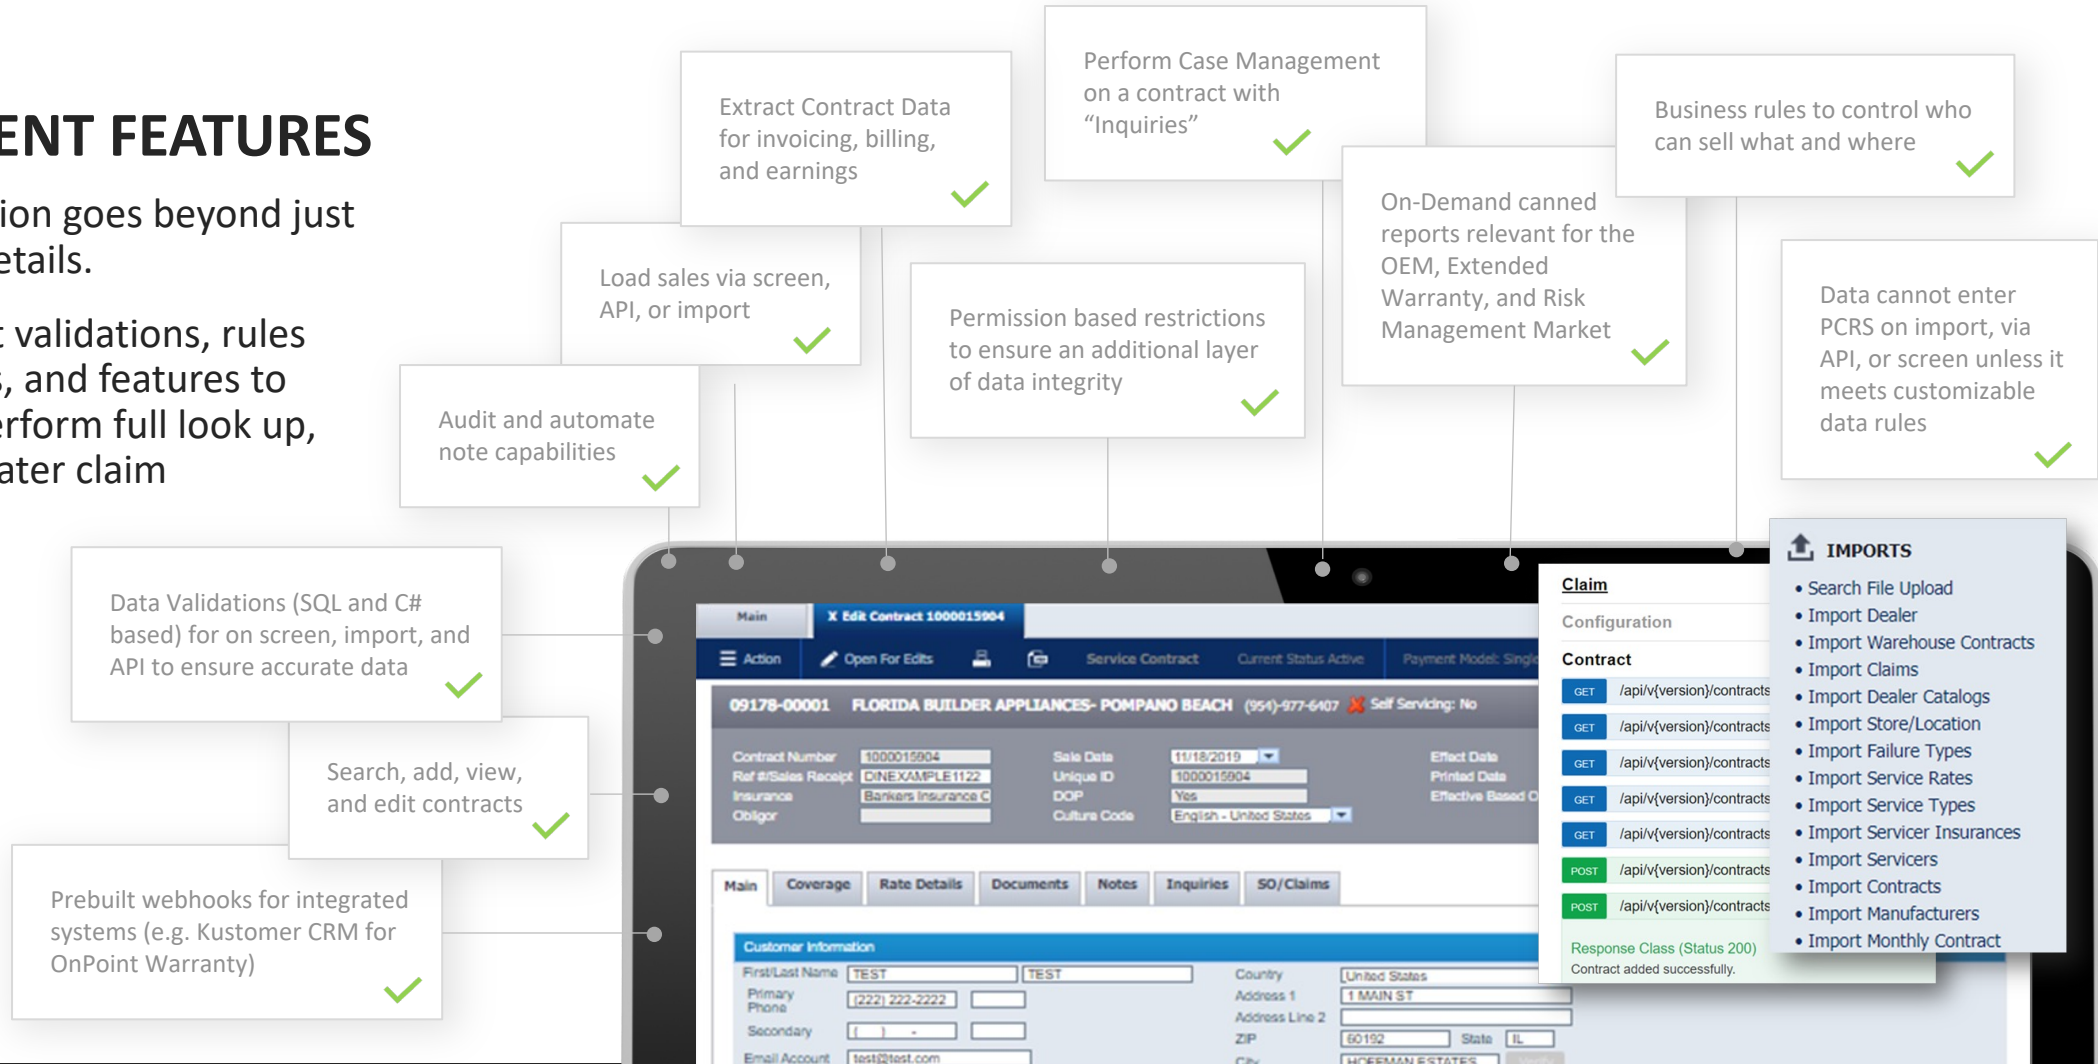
ENT FEATURES

ion goes beyond just etails.

validations, rules , and features to rform full look up, ater claim

Extract Contract Data for invoicing, billing, and earnings

Perform Case Management on a contract with "Inquiries"

Business rules to control who can sell what and where

Load sales via screen, API, or import

Permission based restrictions to ensure an additional layer of data integrity

On-Demand canned reports relevant for the OEM, Extended Warranty, and Risk Management Market

Data cannot enter PCRS on import, via API, or screen unless it meets customizable data rules

Audit and automate note capabilities

Data Validations (SQL and C# based) for on screen, import, and API to ensure accurate data

Search, add, view, and edit contracts

Prebuilt webhooks for integrated systems (e.g. Kustomer CRM for OnPoint Warranty)

Main | X Edit Contract 1000015904

Action | Open For Edits | Service Contract | Current Status Active | Payment Model: Single

09178-00001 FLORIDA BUILDER APPLIANCES- POMPANO BEACH (954)-977-6407 Self Servicing: No

Contract Number 1000015904
Ref #/Sales Receipt DINEXAMPLE1122
Insurance Bankers Insurance C
Obligor
Sale Date 11/18/2019
Unique ID 1000015904
DOP Yes
Culture Code English - United States
Effect Date
Printed Date
Effective Based O

Main | Coverage | Rate Details | Documents | Notes | Inquiries | SO/Claims

Customer Information
First/Last Name TEST TEST
Primary Phone (222) 222-2222
Secondary ( ) -
Email Account test@test.com
Country United States
Address 1 1 MAIN ST
Address Line 2
ZIP 60192 State IL
City HOFFMAN ESTATES

Claim
Configuration
Contract
GET /api/v{version}/contracts
GET /api/v{version}/contracts
GET /api/v{version}/contracts
GET /api/v{version}/contracts
GET /api/v{version}/contracts
POST /api/v{version}/contracts
POST /api/v{version}/contracts
Response Class (Status 200)
Contract added successfully.

IMPORTS
• Search File Upload
• Import Dealer
• Import Warehouse Contracts
• Import Claims
• Import Dealer Catalogs
• Import Store/Location
• Import Failure Types
• Import Service Rates
• Import Service Types
• Import Servicer Insurances
• Import Servicers
• Import Contracts
• Import Manufacturers
• Import Monthly Contract